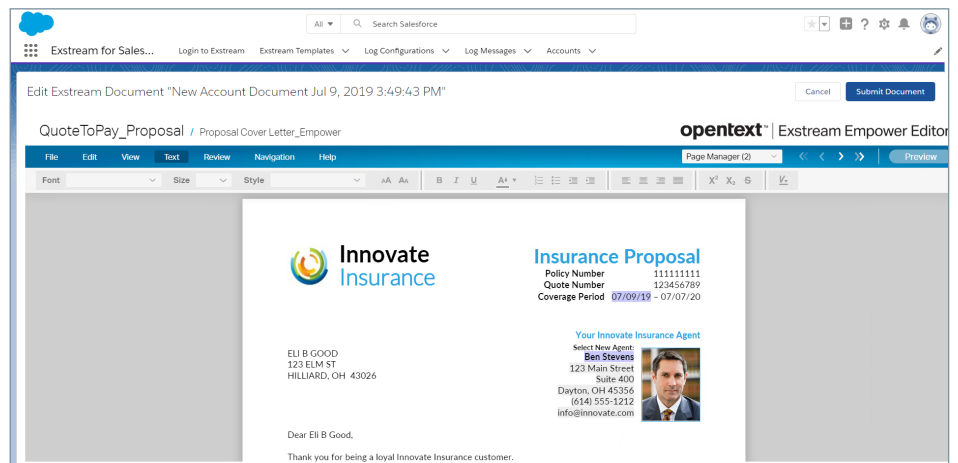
All ▾ Search Salesforce

Exstream for Sales... Login to Exstream Exstream Templates ∨ Log Configurations ∨ Log Messages ∨ Accounts ∨

Edit Exstream Document "New Account Document Jul 9, 2019 3:49:43 PM"

Cancel Submit Document

QuoteToPay_Proposal / Proposal Cover Letter_Empower

opentext™ | Exstream Empower Editor

File Edit View Text Review Navigation Help

Page Manager (2)

Preview

Font Size Style

$X^2$ $X_2$ S

Innovate Insurance

Insurance Proposal

Policy Number 111111111
Quote Number 123456789
Coverage Period 07/09/19 – 07/07/20

Your Innovate Insurance Agent
Select New Agent:
Ben Stevens
123 Main Street
Suite 400
Dayton, OH 45356
(614) 555-1212
info@innovate.com

ELI B GOOD
123 ELM ST
HILLIARD, OH 43026

Dear Eli B Good,

Thank you for being a loyal Innovate Insurance customer.